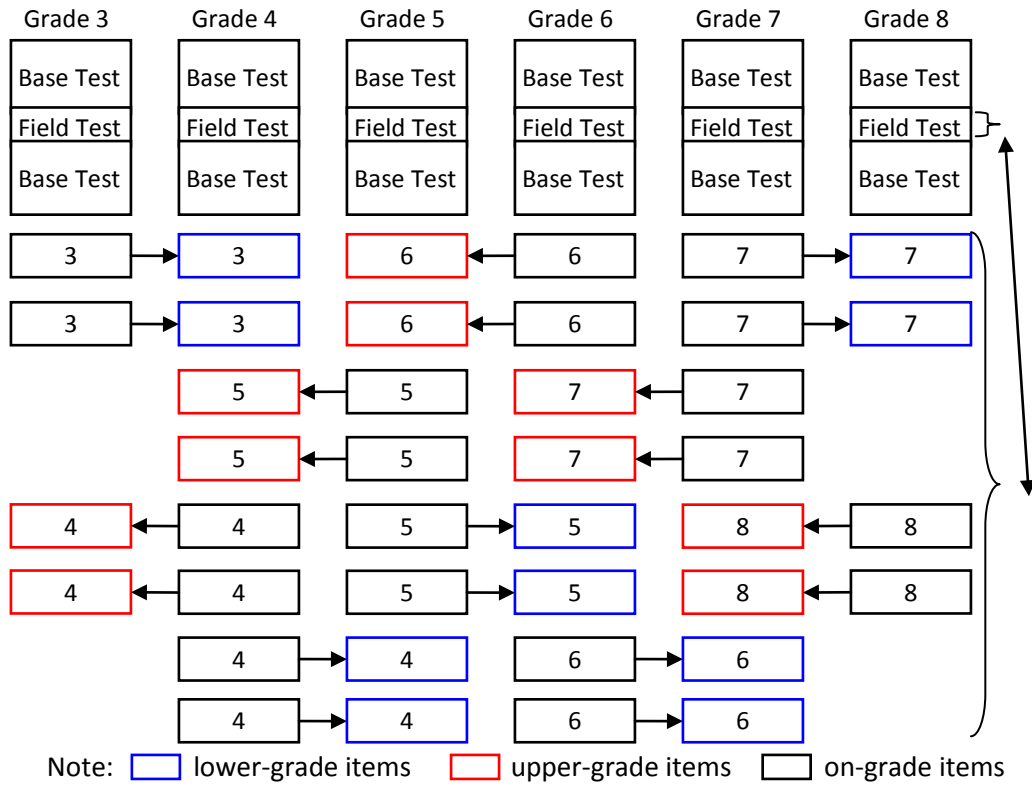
| Grade 3 | Grade 4 | Grade 5 | Grade 6 | Grade 7 | Grade 8 |
|---|---|---|---|---|---|
| Base Test | Base Test | Base Test | Base Test | Base Test | Base Test |
| Field Test | Field Test | Field Test | Field Test | Field Test | Field Test |
| Base Test | Base Test | Base Test | Base Test | Base Test | Base Test |
| 3 | 3 | 6 | 6 | 7 | 7 |
| 3 | 3 | 6 | 6 | 7 | 7 |
| | 5 | 5 | 7 | 7 | |
| | 5 | 5 | 7 | 7 | |
| 4 | 4 | 5 | 5 | 8 | 8 |
| 4 | 4 | 5 | 5 | 8 | 8 |
| | 4 | 4 | 6 | 6 | |
| | 4 | 4 | 6 | 6 | |

Note: lower-grade items upper-grade items on-grade items